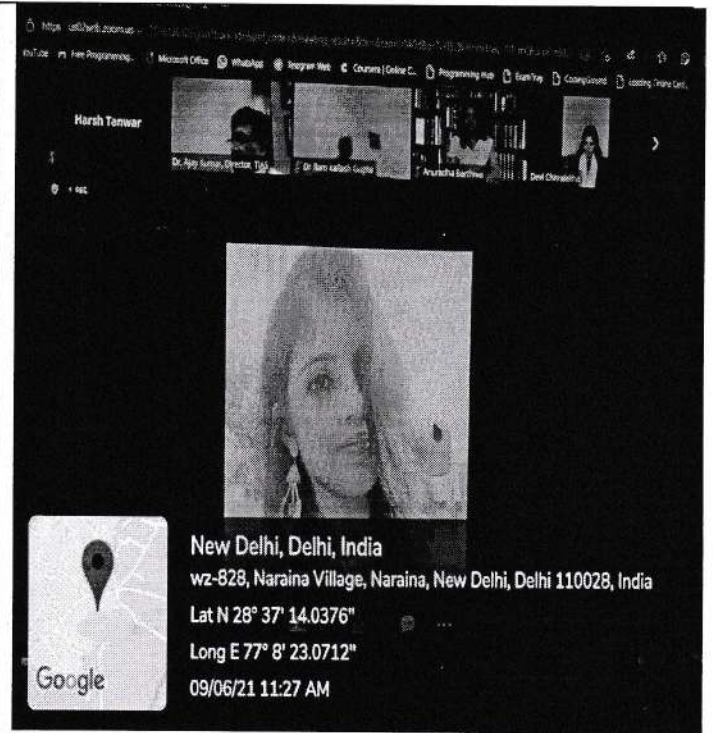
https us02web.zoom.us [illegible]

YouTube Free Programming... Microsoft Office WhatsApp Instagram Web Coursera | Online C... Programming Hub ExamTray CodingGround Learning Online Certi...

Harsh Tanwar

Dr. Ajay Suman, Director, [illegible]

Dr Ram Kailash Gupta

Anuradha Sarthwa

Devi Chinnakota

New Delhi, Delhi, India

wz-828, Naraina Village, Naraina, New Delhi, Delhi 110028, India

Lat N 28° 37' 14.0376"

Long E 77° 8' 23.0712"

09/06/21 11:27 AM

Google